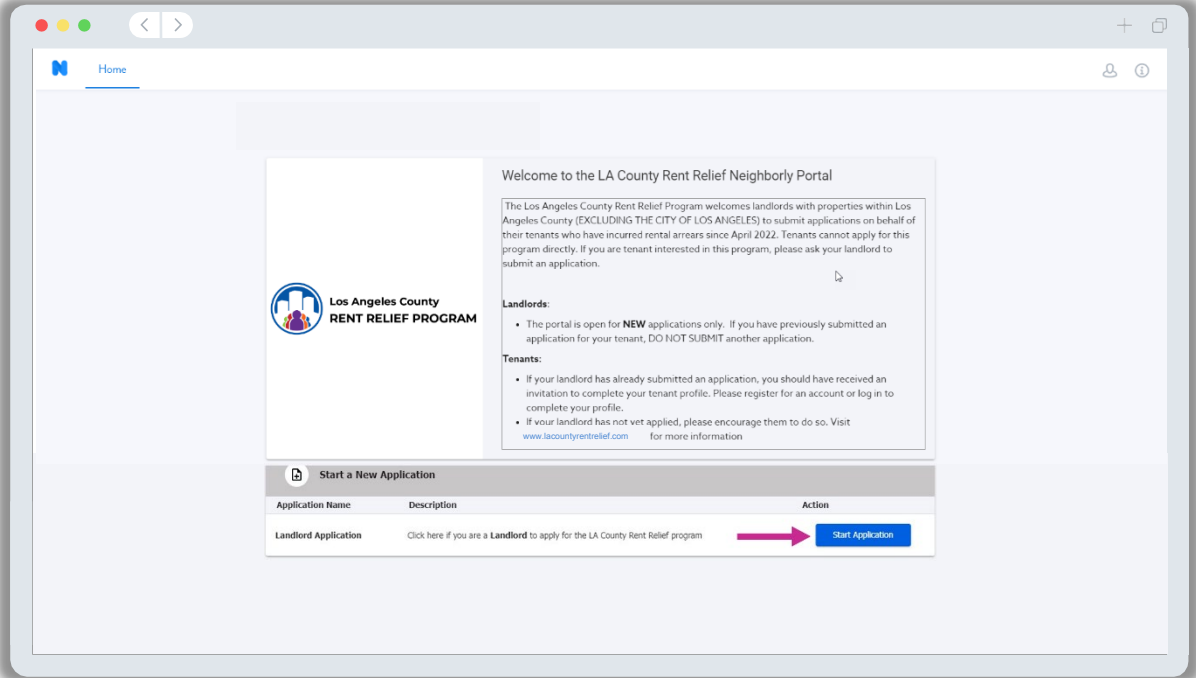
Home

Welcome to the LA County Rent Relief Neighborly Portal

Los Angeles County
RENT RELIEF PROGRAM

The Los Angeles County Rent Relief Program welcomes landlords with properties within Los Angeles County (EXCLUDING THE CITY OF LOS ANGELES) to submit applications on behalf of their tenants who have incurred rental arrears since April 2022. Tenants cannot apply for this program directly. If you are tenant interested in this program, please ask your landlord to submit an application.

Landlords:

- The portal is open for NEW applications only. If you have previously submitted an application for your tenant, DO NOT SUBMIT another application.

Tenants:

- If your landlord has already submitted an application, you should have received an invitation to complete your tenant profile. Please register for an account or log in to complete your profile.
- If your landlord has not yet applied, please encourage them to do so. Visit www.lacountyrentrelief.com for more information

Start a New Application

| Application Name | Description | Action |
|---|---|---|
| Landlord Application | Click here if you are a Landlord to apply for the LA County Rent Relief program | Start Application |